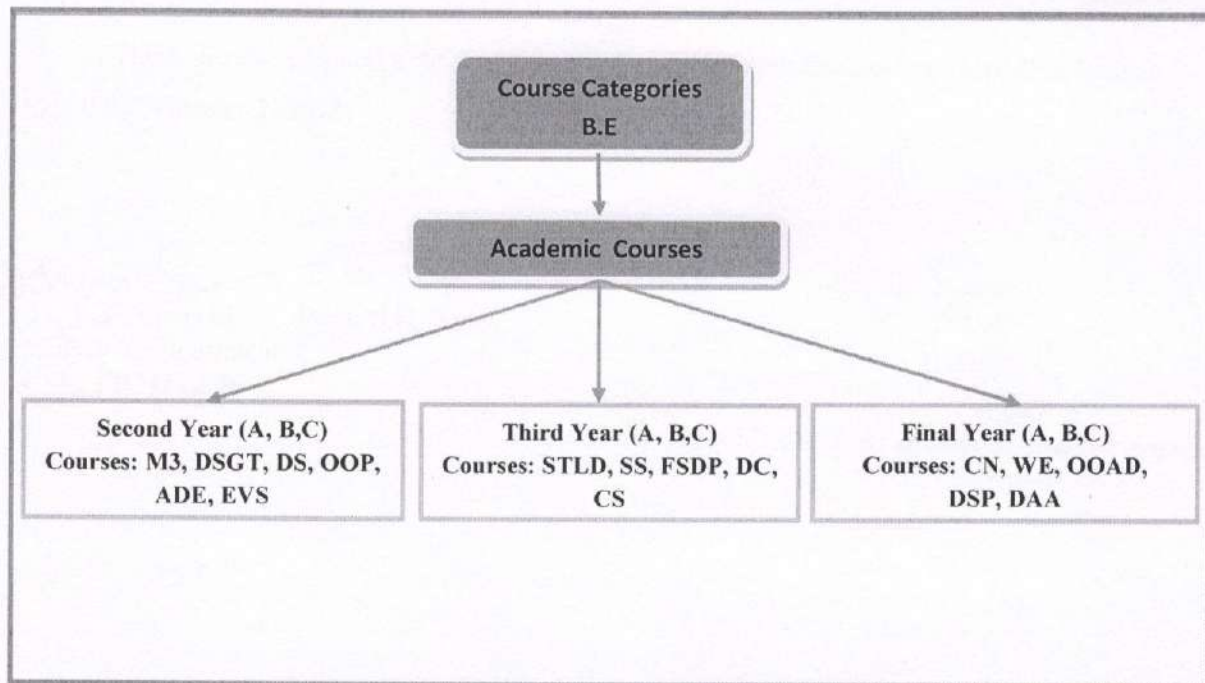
Course Categories
B.E

Academic Courses

Second Year (A, B,C)
Courses: M3, DSGT, DS, OOP, ADE, EVS

Third Year (A, B,C)
Courses: STLD, SS, FSDP, DC, CS

Final Year (A, B,C)
Courses: CN, WE, OOAD, DSP, DAA